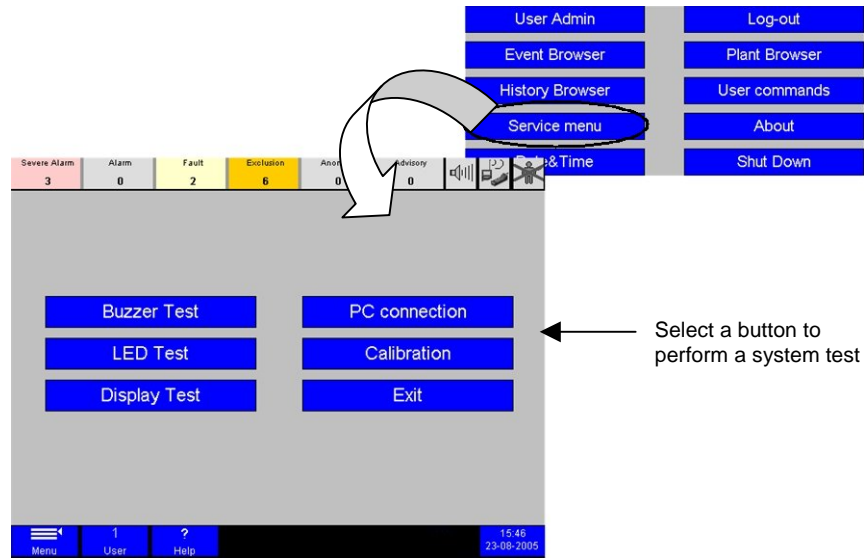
User Admin
Log-out
Event Browser
Plant Browser
History Browser
User commands
Service menu
About
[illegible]&Time
Shut Down

Severe Alarm 3
Alarm 0
Fault 2
Exclusion 6
Anon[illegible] 0
Advisory 0

Buzzer Test
PC connection
LED Test
Calibration
Display Test
Exit

Select a button to perform a system test

Menu
1 User
? Help
15:46 23-08-2005